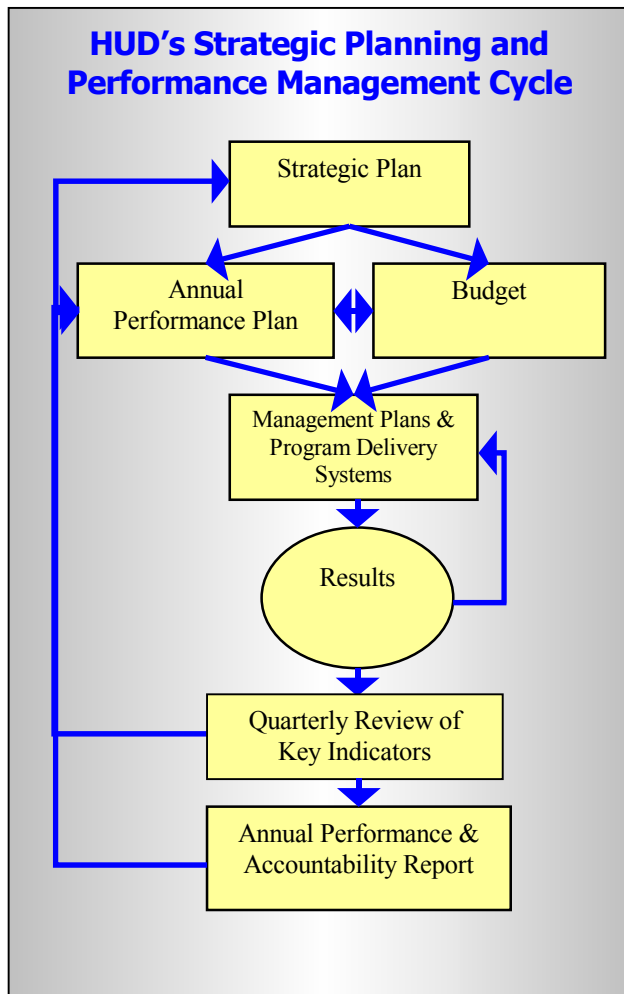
HUD’s Strategic Planning and Performance Management Cycle

Strategic Plan

Annual Performance Plan

Budget

Management Plans & Program Delivery Systems

Results

Quarterly Review of Key Indicators

Annual Performance & Accountability Report